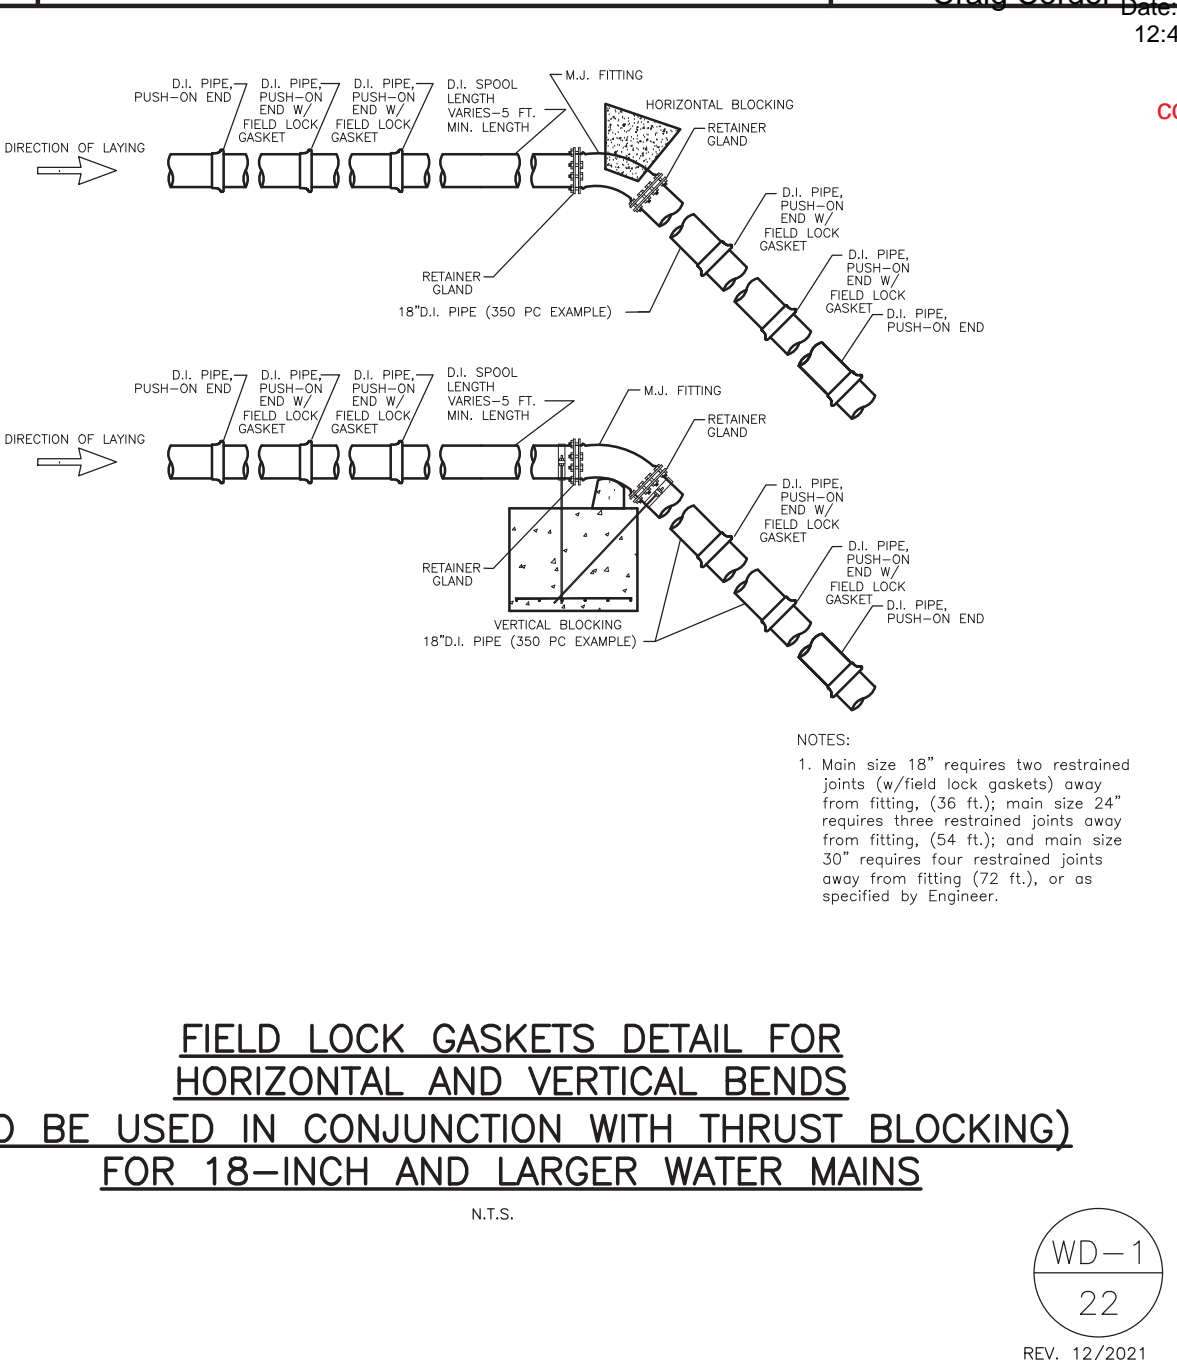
Date:
12:4

CO

D.I. PIPE, PUSH–ON END

D.I. PIPE, PUSH–ON END W/ FIELD LOCK GASKET

D.I. PIPE, PUSH–ON END W/ FIELD LOCK GASKET

D.I. SPOOL LENGTH VARIES–5 FT. MIN. LENGTH

M.J. FITTING

HORIZONTAL BLOCKING

RETAINER GLAND

DIRECTION OF LAYING

D.I. PIPE, PUSH–ON END W/ FIELD LOCK GASKET

D.I. PIPE, PUSH–ON END W/ FIELD LOCK GASKET

D.I. PIPE, PUSH–ON END

RETAINER GLAND

18"D.I. PIPE (350 PC EXAMPLE)

D.I. PIPE, PUSH–ON END

D.I. PIPE, PUSH–ON END W/ FIELD LOCK GASKET

D.I. PIPE, PUSH–ON END W/ FIELD LOCK GASKET

D.I. SPOOL LENGTH VARIES–5 FT. MIN. LENGTH

M.J. FITTING

RETAINER GLAND

DIRECTION OF LAYING

D.I. PIPE, PUSH–ON END W/ FIELD LOCK GASKET

D.I. PIPE, PUSH–ON END W/ FIELD LOCK GASKET

D.I. PIPE, PUSH–ON END

RETAINER GLAND

VERTICAL BLOCKING

18"D.I. PIPE (350 PC EXAMPLE)

NOTES:

1. Main size 18" requires two restrained joints (w/field lock gaskets) away from fitting, (36 ft.); main size 24" requires three restrained joints away from fitting, (54 ft.); and main size 30" requires four restrained joints away from fitting (72 ft.), or as specified by Engineer.

FIELD LOCK GASKETS DETAIL FOR
HORIZONTAL AND VERTICAL BENDS
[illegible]O BE USED IN CONJUNCTION WITH THRUST BLOCKING)
FOR 18–INCH AND LARGER WATER MAINS

N.T.S.

WD–1
22

REV. 12/2021